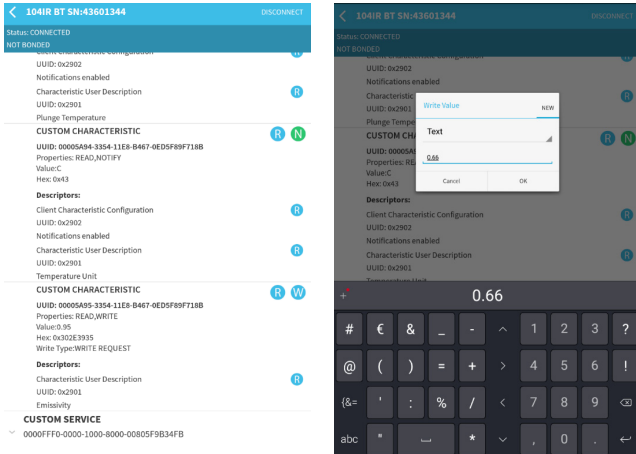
104IR BT SN:43601344
DISCONNECT
Status: CONNECTED
NOT BONDED

Client Characteristic Configuration
UUID: 0x2902
Notifications enabled
Characteristic User Description
R
UUID: 0x2901
Plunge Temperature

CUSTOM CHARACTERISTIC
R N
UUID: 00005A94-3354-11E8-B467-0ED5F89F718B
Properties: READ,NOTIFY
Value:C
Hex: 0x43

Descriptors:
Client Characteristic Configuration
R
UUID: 0x2902
Notifications enabled
Characteristic User Description
R
UUID: 0x2901
Temperature Unit

CUSTOM CHARACTERISTIC
R W
UUID: 00005A95-3354-11E8-B467-0ED5F89F718B
Properties: READ,WRITE
Value:0.95
Hex: 0x302E3935
Write Type:WRITE REQUEST

Descriptors:
Characteristic User Description
R
UUID: 0x2901
Emissivity

CUSTOM SERVICE
0000FFF0-0000-1000-8000-00805F9B34FB

104IR BT SN:43601344
DISCONNECT
Status: CONNECTED
NOT BONDED
Client Characteristic Configuration
UUID: 0x2902
Notifications enabled
Characteristic User Description
UUID: 0x2901
Plunge Tempe
CUSTOM CHA
UUID: 00005A
Properties: RE
Value:C
Hex: 0x43
Descriptors:
Client Characteristic Configuration
UUID: 0x2902
Notifications enabled
Characteristic User Description
UUID: 0x2901

Write Value
NEW
Text
0.66
Cancel
OK

0.66
# € & _ - ^ 1 2 3 ?
@ ( ) = + > 4 5 6 !
{&= ' : % / < 7 8 9
abc " * , 0 .